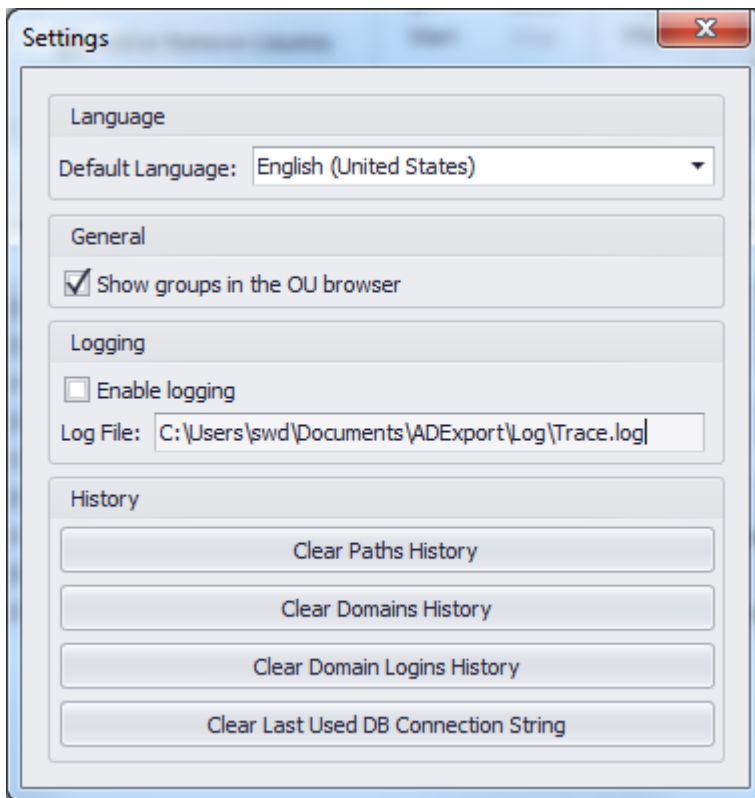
Settings

Language

Default Language: English (United States)

General

Show groups in the OU browser

Logging

Enable logging

Log File: C:\Users\swd\Documents\ADExport\Log\Trace.log

History

Clear Paths History

Clear Domains History

Clear Domain Logins History

Clear Last Used DB Connection String